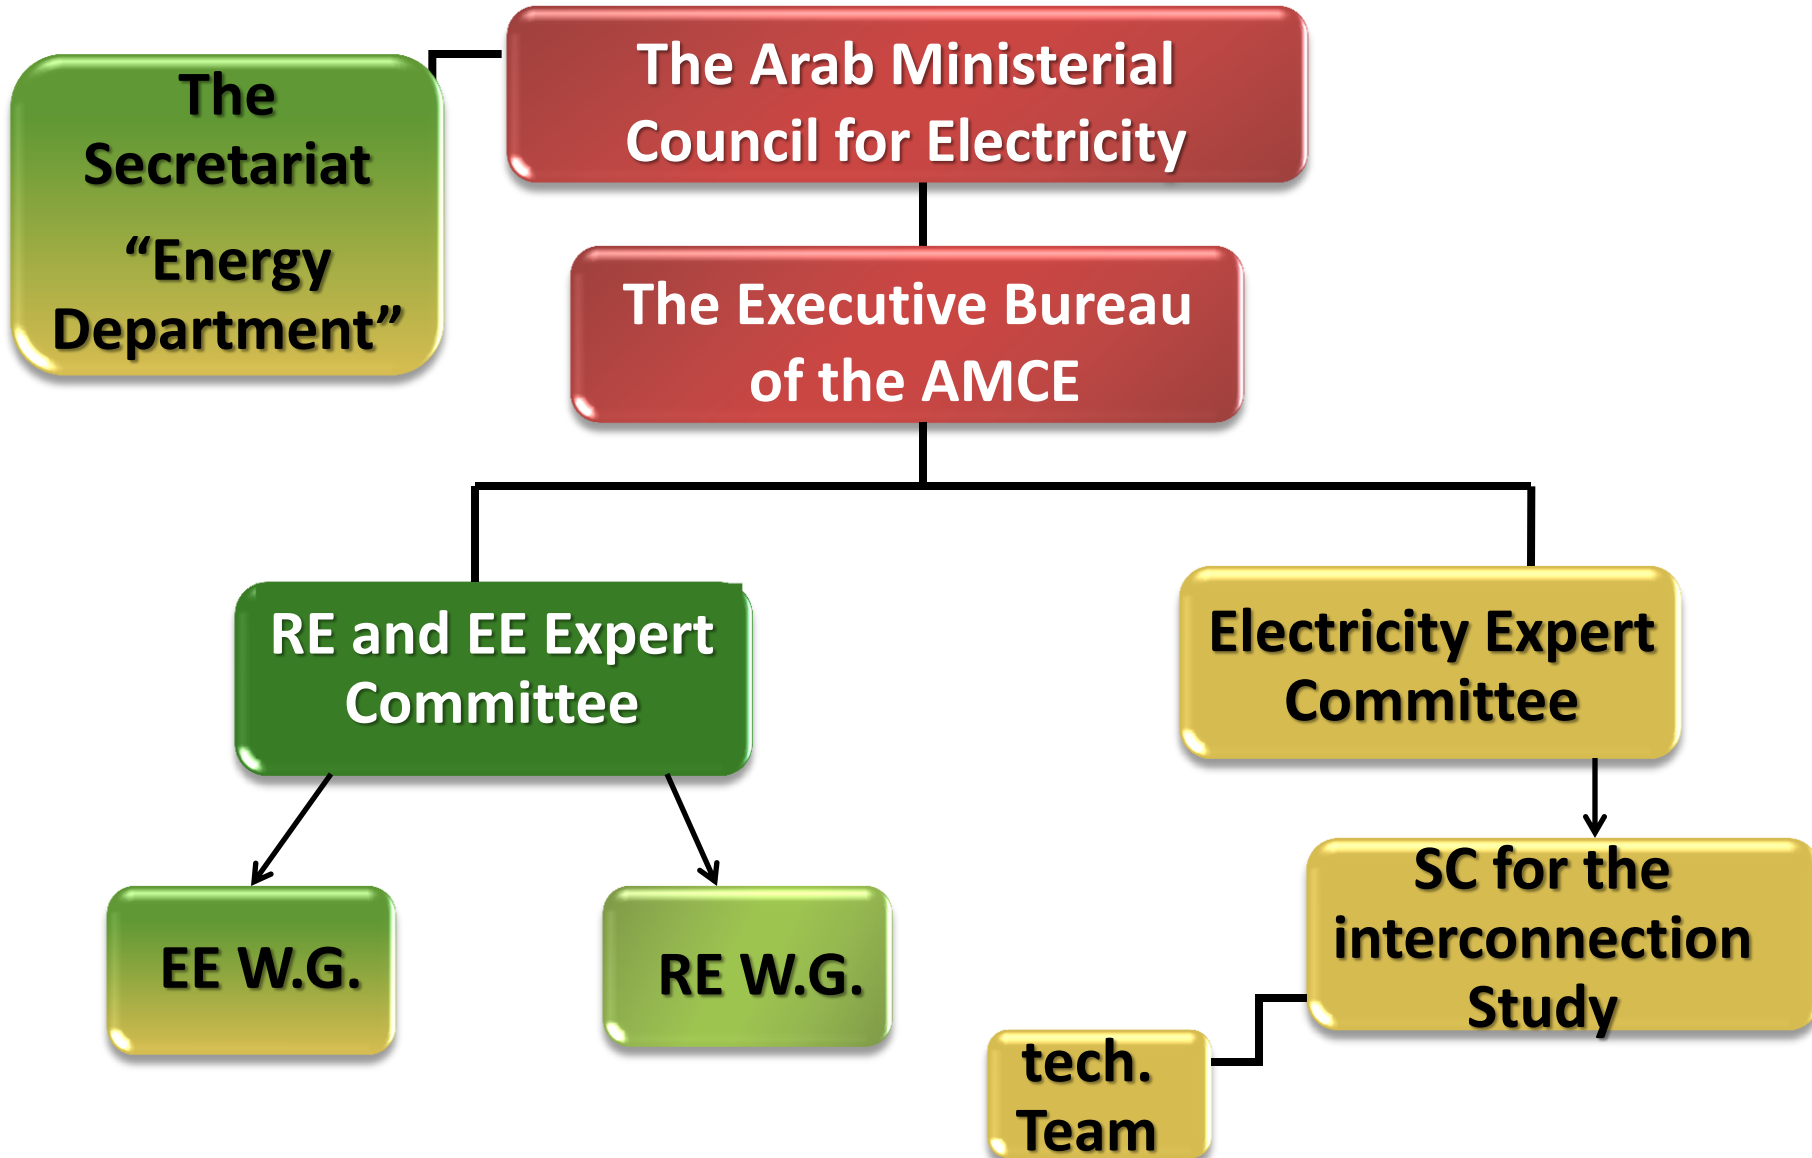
The Secretariat
“Energy Department”

The Arab Ministerial Council for Electricity

The Executive Bureau of the AMCE

RE and EE Expert Committee

Electricity Expert Committee

EE W.G.

RE W.G.

SC for the interconnection Study

tech. Team